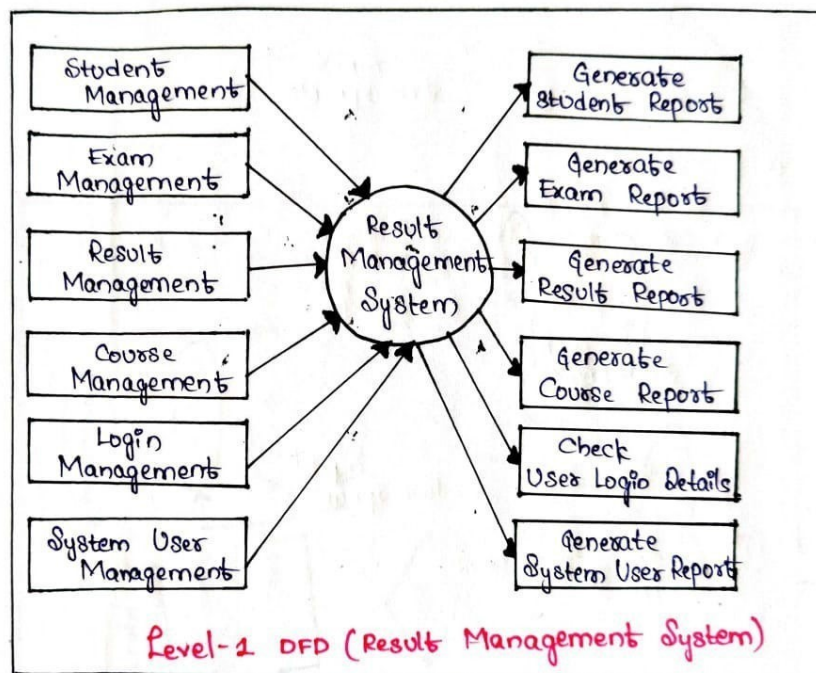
Student Management

Exam Management

Result Management

Course Management

Login Management

System User Management

Result Management System

Generate Student Report

Generate Exam Report

Generate Result Report

Generate Course Report

Check User Login Details

Generate System User Report

Level-1 DFD (Result Management System)